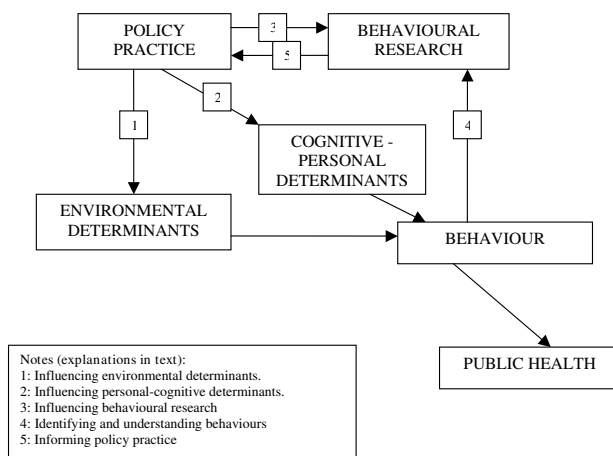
POLICY PRACTICE

3

5

BEHAVIOURAL RESEARCH

2

1

COGNITIVE - PERSONAL DETERMINANTS

4

ENVIRONMENTAL DETERMINANTS

BEHAVIOUR

PUBLIC HEALTH

Notes (explanations in text):
1: Influencing environmental determinants.
2: Influencing personal-cognitive determinants.
3: Influencing behavioural research
4: Identifying and understanding behaviours
5: Informing policy practice